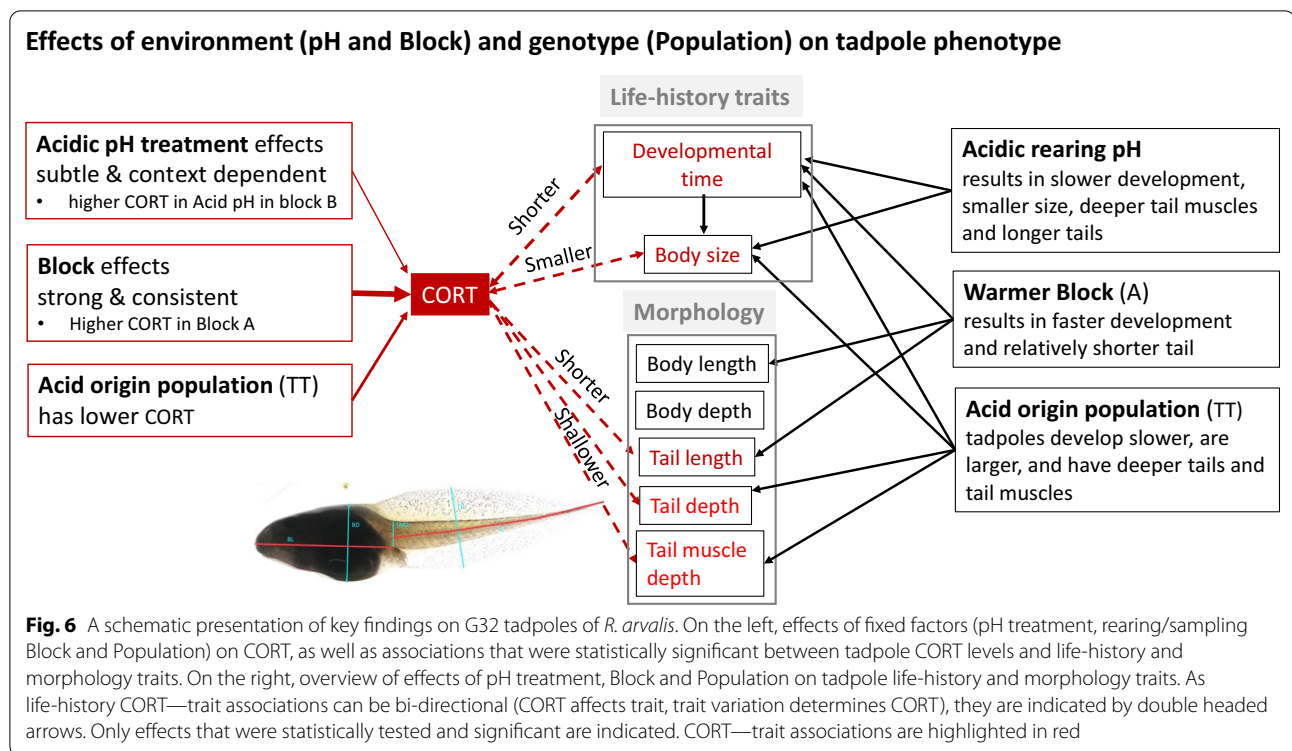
Effects of environment (pH and Block) and genotype (Population) on tadpole phenotype

Acidic pH treatment effects subtle & context dependent
• higher CORT in Acid pH in block B

Block effects strong & consistent
• Higher CORT in Block A

Acid origin population (TT) has lower CORT

CORT

Shorter

Smaller

Shorter

Shallower

Life-history traits

Developmental time

Body size

Morphology

Body length

Body depth

Tail length

Tail depth

Tail muscle depth

BL

BD

TMD

Acidic rearing pH
results in slower development, smaller size, deeper tail muscles and longer tails

Warmer Block (A)
results in faster development and relatively shorter tail

Acid origin population (TT)
tadpoles develop slower, are larger, and have deeper tails and tail muscles

Fig. 6 A schematic presentation of key findings on G32 tadpoles of R. arvalis. On the left, effects of fixed factors (pH treatment, rearing/sampling Block and Population) on CORT, as well as associations that were statistically significant between tadpole CORT levels and life-history and morphology traits. On the right, overview of effects of pH treatment, Block and Population on tadpole life-history and morphology traits. As life-history CORT—trait associations can be bi-directional (CORT affects trait, trait variation determines CORT), they are indicated by double headed arrows. Only effects that were statistically tested and significant are indicated. CORT—trait associations are highlighted in red